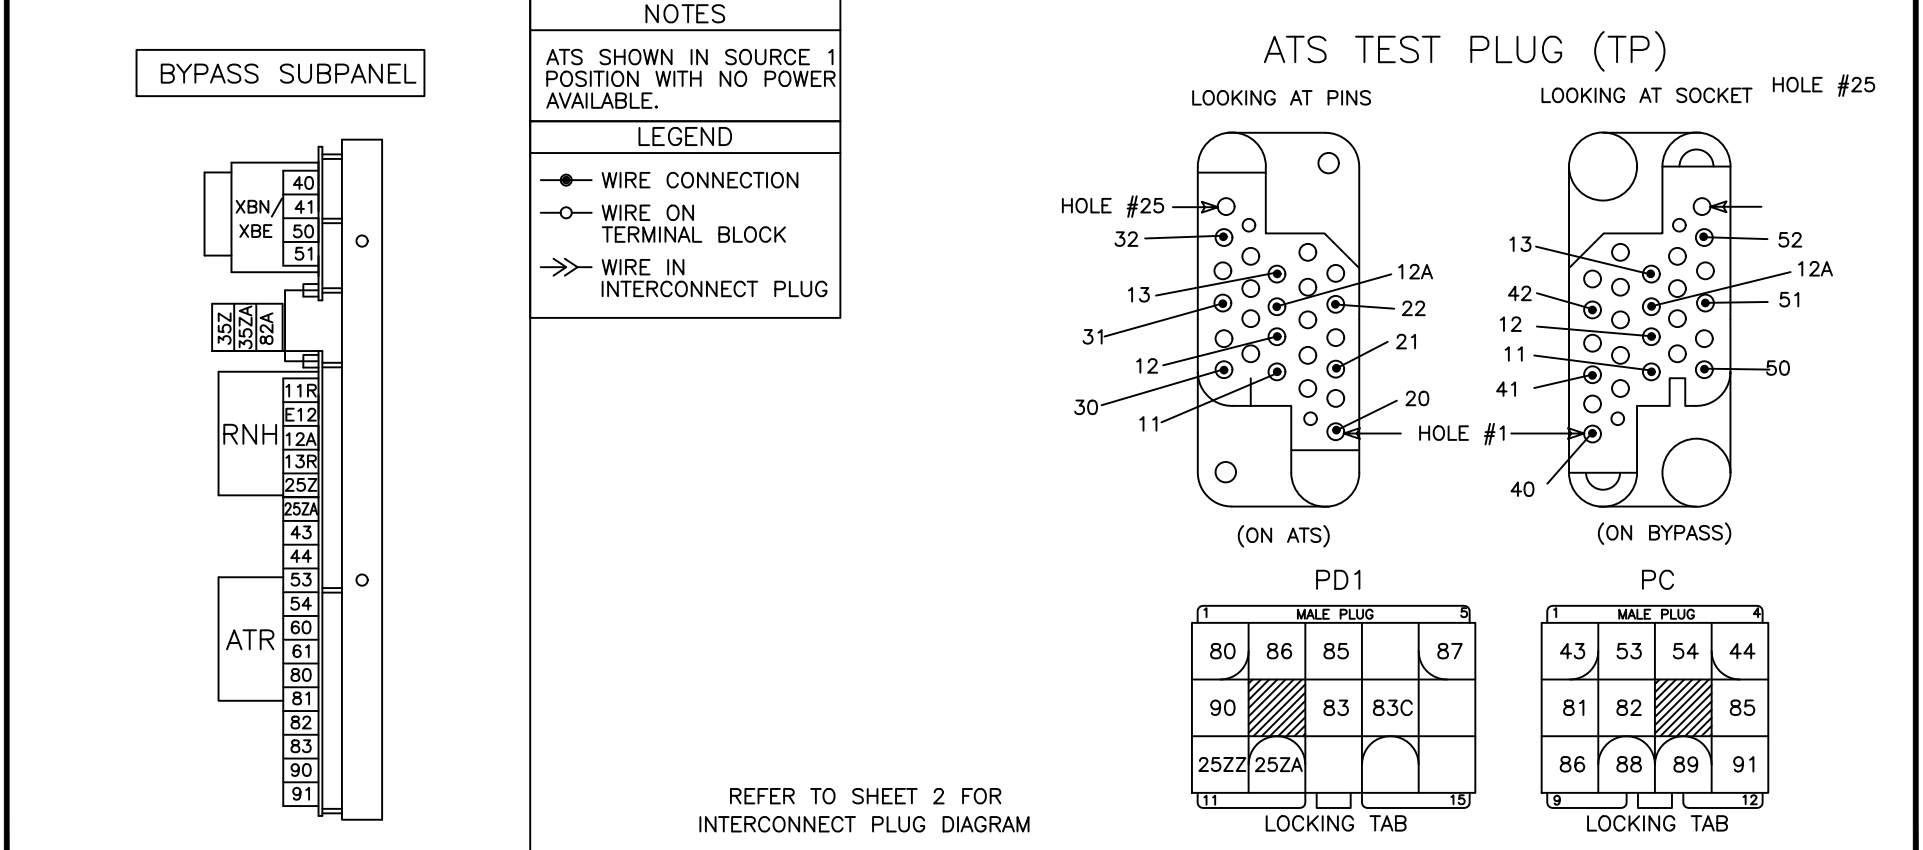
BYPASS SUBPANEL

XBN/
XBE

40
41
50
51

35Z
35ZA
82A

RNH

11R
E12
12A
13R
25Z
25ZA
43
44

ATR

53
54
60
61
80
81
82
83
90
91

NOTES

ATS SHOWN IN SOURCE 1 POSITION WITH NO POWER AVAILABLE.

LEGEND

WIRE CONNECTION
WIRE ON TERMINAL BLOCK
WIRE IN INTERCONNECT PLUG

REFER TO SHEET 2 FOR INTERCONNECT PLUG DIAGRAM

ATS TEST PLUG (TP)

LOOKING AT PINS

HOLE #25
32
13
31
12
30
11
12A
22
21
20
HOLE #1

(ON ATS)

LOOKING AT SOCKET

HOLE #25
13
42
12
11
41
40
52
12A
51
50

(ON BYPASS)

PD1

| 1 MALE PLUG 5 | | | | |
|---|---|---|---|---|
| 80 | 86 | 85 | | 87 |
| 90 | | 83 | 83C | |
| 25ZZ | 25ZA | | | |
| 11 | | | | 15 |

LOCKING TAB

PC

| 1 MALE PLUG 4 | | | |
|---|---|---|---|
| 43 | 53 | 54 | 44 |
| 81 | 82 | | 85 |
| 86 | 88 | 89 | 91 |
| 9 | | | 12 |

LOCKING TAB